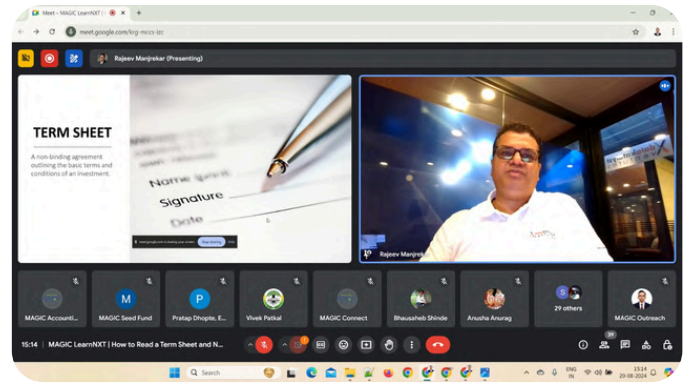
Meet – MAGIC LearnNXT (

meet.google.com/krg-mccs-izc

Rajeev Manjrekar (Presenting)

TERM SHEET

A non-binding agreement outlining the basic terms and conditions of an investment.

Name

Signature

Date

meet.google.com is sharing your screen. Stop sharing Hide

Rajeev Manjrekar

MAGIC Accounti...

M
MAGIC Seed Fund

P
Pratap Dhopte, E...

Vivek Patkal

MAGIC Connect

Bhausaheb Shinde

Anusha Anurag

S
29 others

MAGIC Outreach

15:14 | MAGIC LearnNXT | How to Read a Term Sheet and N...

39

Search

ENG IN

15:14
20-08-2024